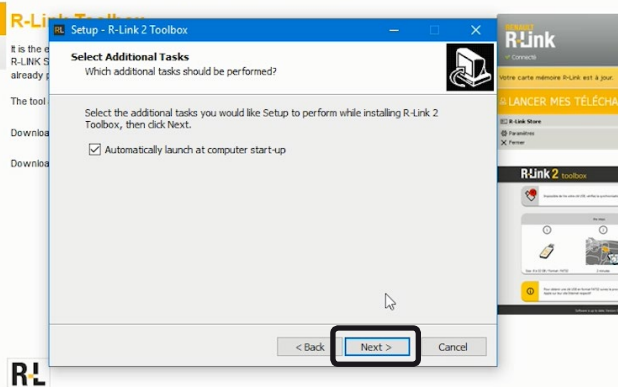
R-Link Toolbox

It is the e
R-LINK S
already p

The tool

Downloa

Downloa

RL Setup - R-Link 2 Toolbox

Select Additional Tasks
Which additional tasks should be performed?

Select the additional tasks you would like Setup to perform while installing R-Link 2 Toolbox, then click Next.

☑ Automatically launch at computer start-up

< Back   Next >   Cancel

RENAULT
R-Link
Connects

Votre carte mémoire R-Link est à jour.

LANCER MES TÉLÉCHA

R-Link Store
Paramètres
Fermer

R-Link 2 toolbox

R-L